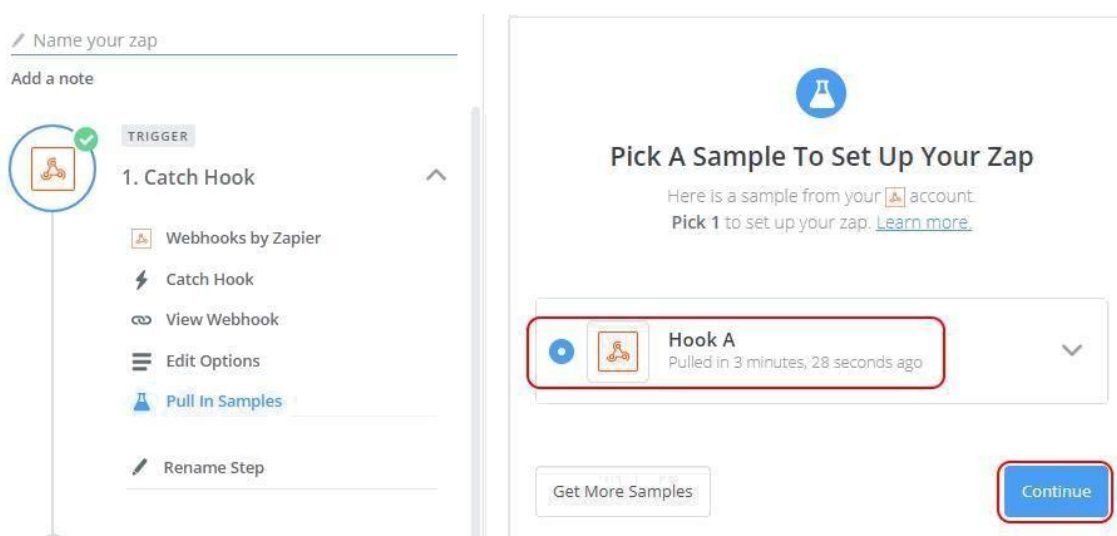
Name your zap

Add a note

TRIGGER

1. Catch Hook

Webhooks by Zapier

Catch Hook

View Webhook

Edit Options

Pull In Samples

Rename Step

Pick A Sample To Set Up Your Zap

Here is a sample from your account.
**Pick 1** to set up your zap. Learn more.

Hook A
Pulled in 3 minutes, 28 seconds ago

Get More Samples

Continue